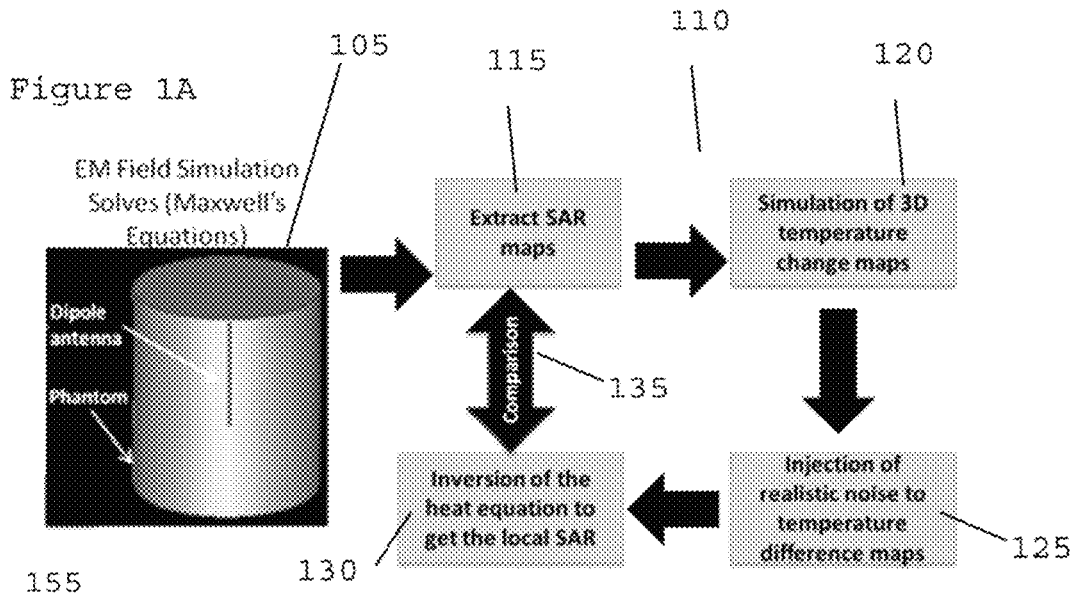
Figure 1A

105

115

110

120

EM Field Simulation Solves (Maxwell's Equations)

Dipole antenna

Phantom

Extract SAR maps

Simulation of 3D temperature change maps

Comparison

135

Inversion of the heat equation to get the local SAR

Injection of realistic noise to temperature difference maps

125

155

130